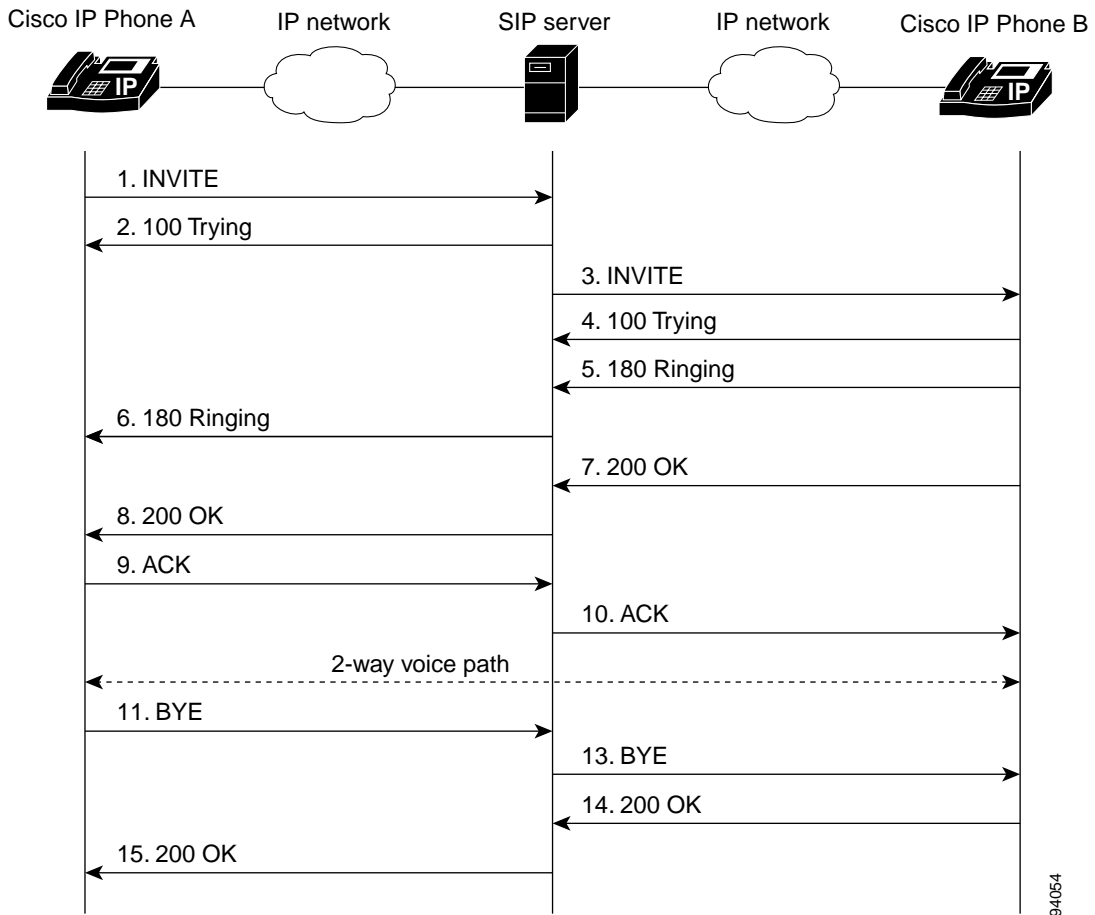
Cisco IP Phone A

IP network

SIP server

IP network

Cisco IP Phone B

IP

IP

1. INVITE

2. 100 Trying

3. INVITE

4. 100 Trying

5. 180 Ringing

6. 180 Ringing

7. 200 OK

8. 200 OK

9. ACK

10. ACK

2-way voice path

11. BYE

13. BYE

14. 200 OK

15. 200 OK

94054